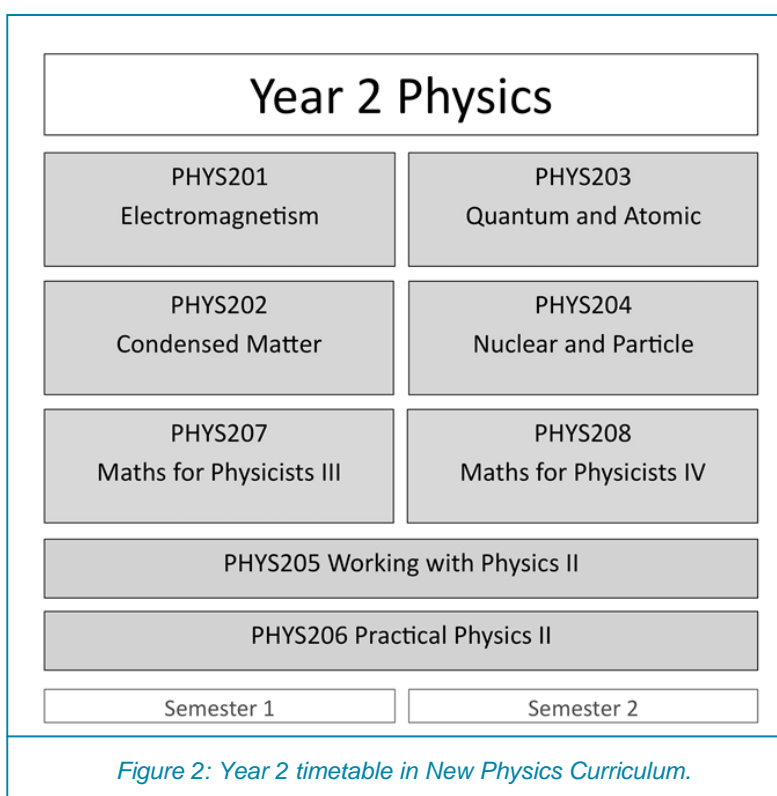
Year 2 Physics

PHYS201
Electromagnetism

PHYS203
Quantum and Atomic

PHYS202
Condensed Matter

PHYS204
Nuclear and Particle

PHYS207
Maths for Physicists III

PHYS208
Maths for Physicists IV

PHYS205 Working with Physics II

PHYS206 Practical Physics II

Semester 1

Semester 2

Figure 2: Year 2 timetable in New Physics Curriculum.